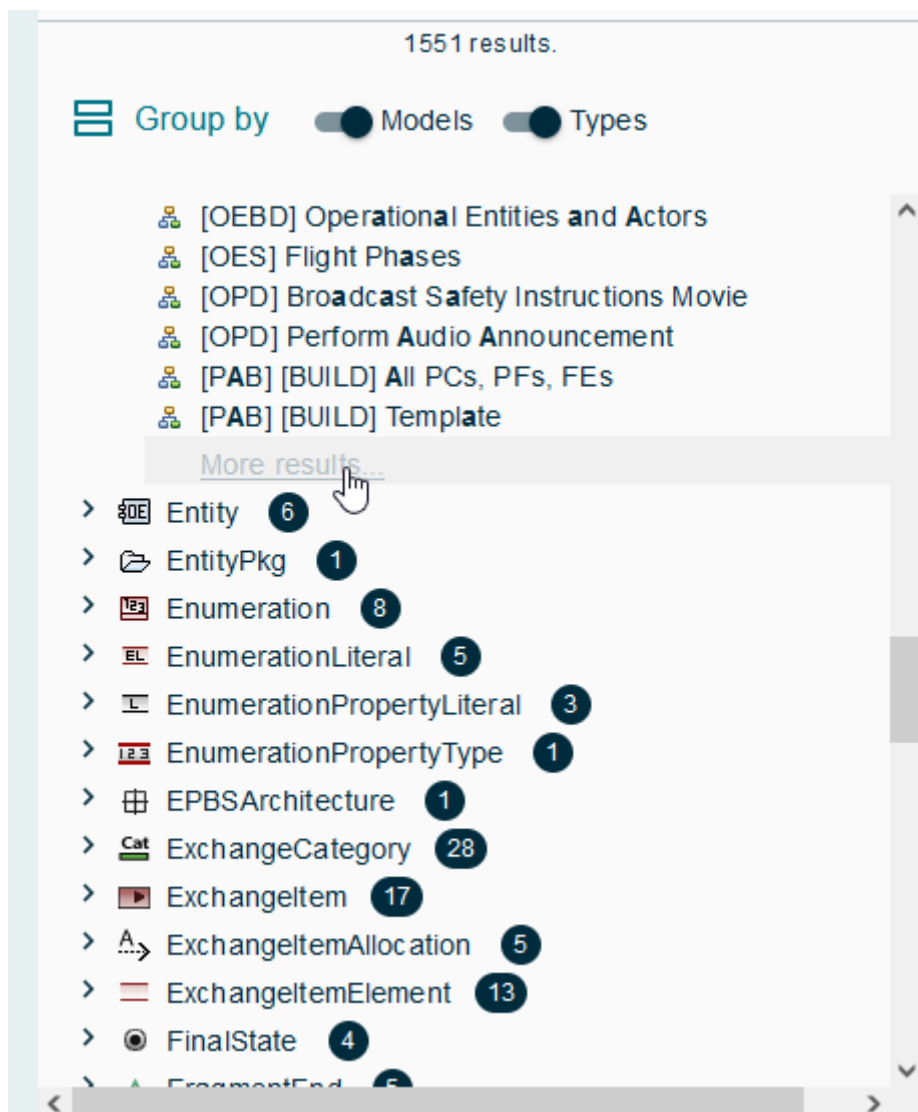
1551 results.

Group by Models Types

[OEBD] Operational Entities and Actors
[OES] Flight Phases
[OPD] Broadcast Safety Instructions Movie
[OPD] Perform Audio Announcement
[PAB] [BUILD] All PCs, PFs, FEs
[PAB] [BUILD] Template
More results...

Entity 6
EntityPkg 1
Enumeration 8
EnumerationLiteral 5
EnumerationPropertyLiteral 3
EnumerationPropertyType 1
EPBSArchitecture 1
ExchangeCategory 28
ExchangeItem 17
ExchangeItemAllocation 5
ExchangeItemElement 13
FinalState 4
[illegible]